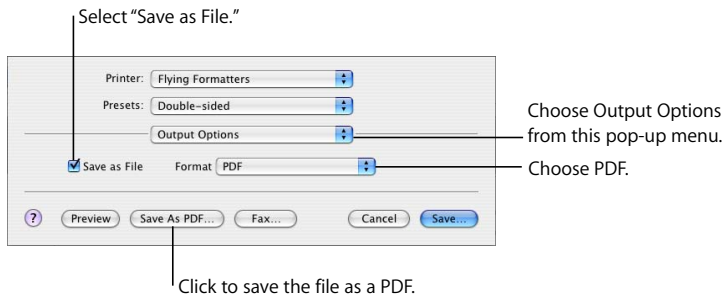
Select "Save as File."

Printer: Flying Formatters

Presets: Double-sided

Output Options

Choose Output Options from this pop-up menu.

Save as File Format PDF

Choose PDF.

? Preview Save As PDF... Fax... Cancel Save...

Click to save the file as a PDF.